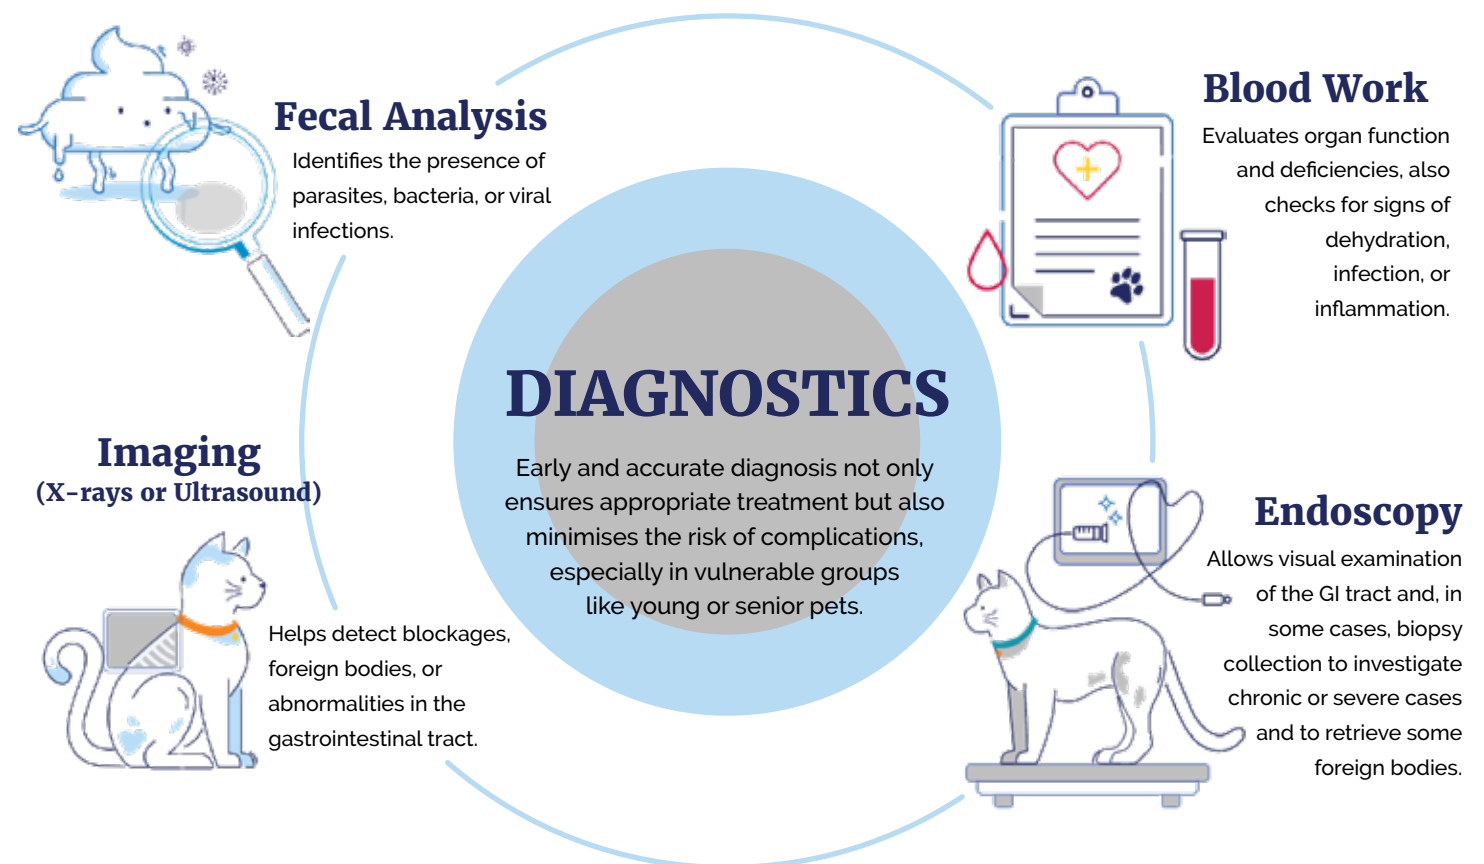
Fecal Analysis

Identifies the presence of parasites, bacteria, or viral infections.

Blood Work

Evaluates organ function and deficiencies, also checks for signs of dehydration, infection, or inflammation.

DIAGNOSTICS

Early and accurate diagnosis not only ensures appropriate treatment but also minimises the risk of complications, especially in vulnerable groups like young or senior pets.

Imaging
(X-rays or Ultrasound)

Helps detect blockages, foreign bodies, or abnormalities in the gastrointestinal tract.

Endoscopy

Allows visual examination of the GI tract and, in some cases, biopsy collection to investigate chronic or severe cases and to retrieve some foreign bodies.